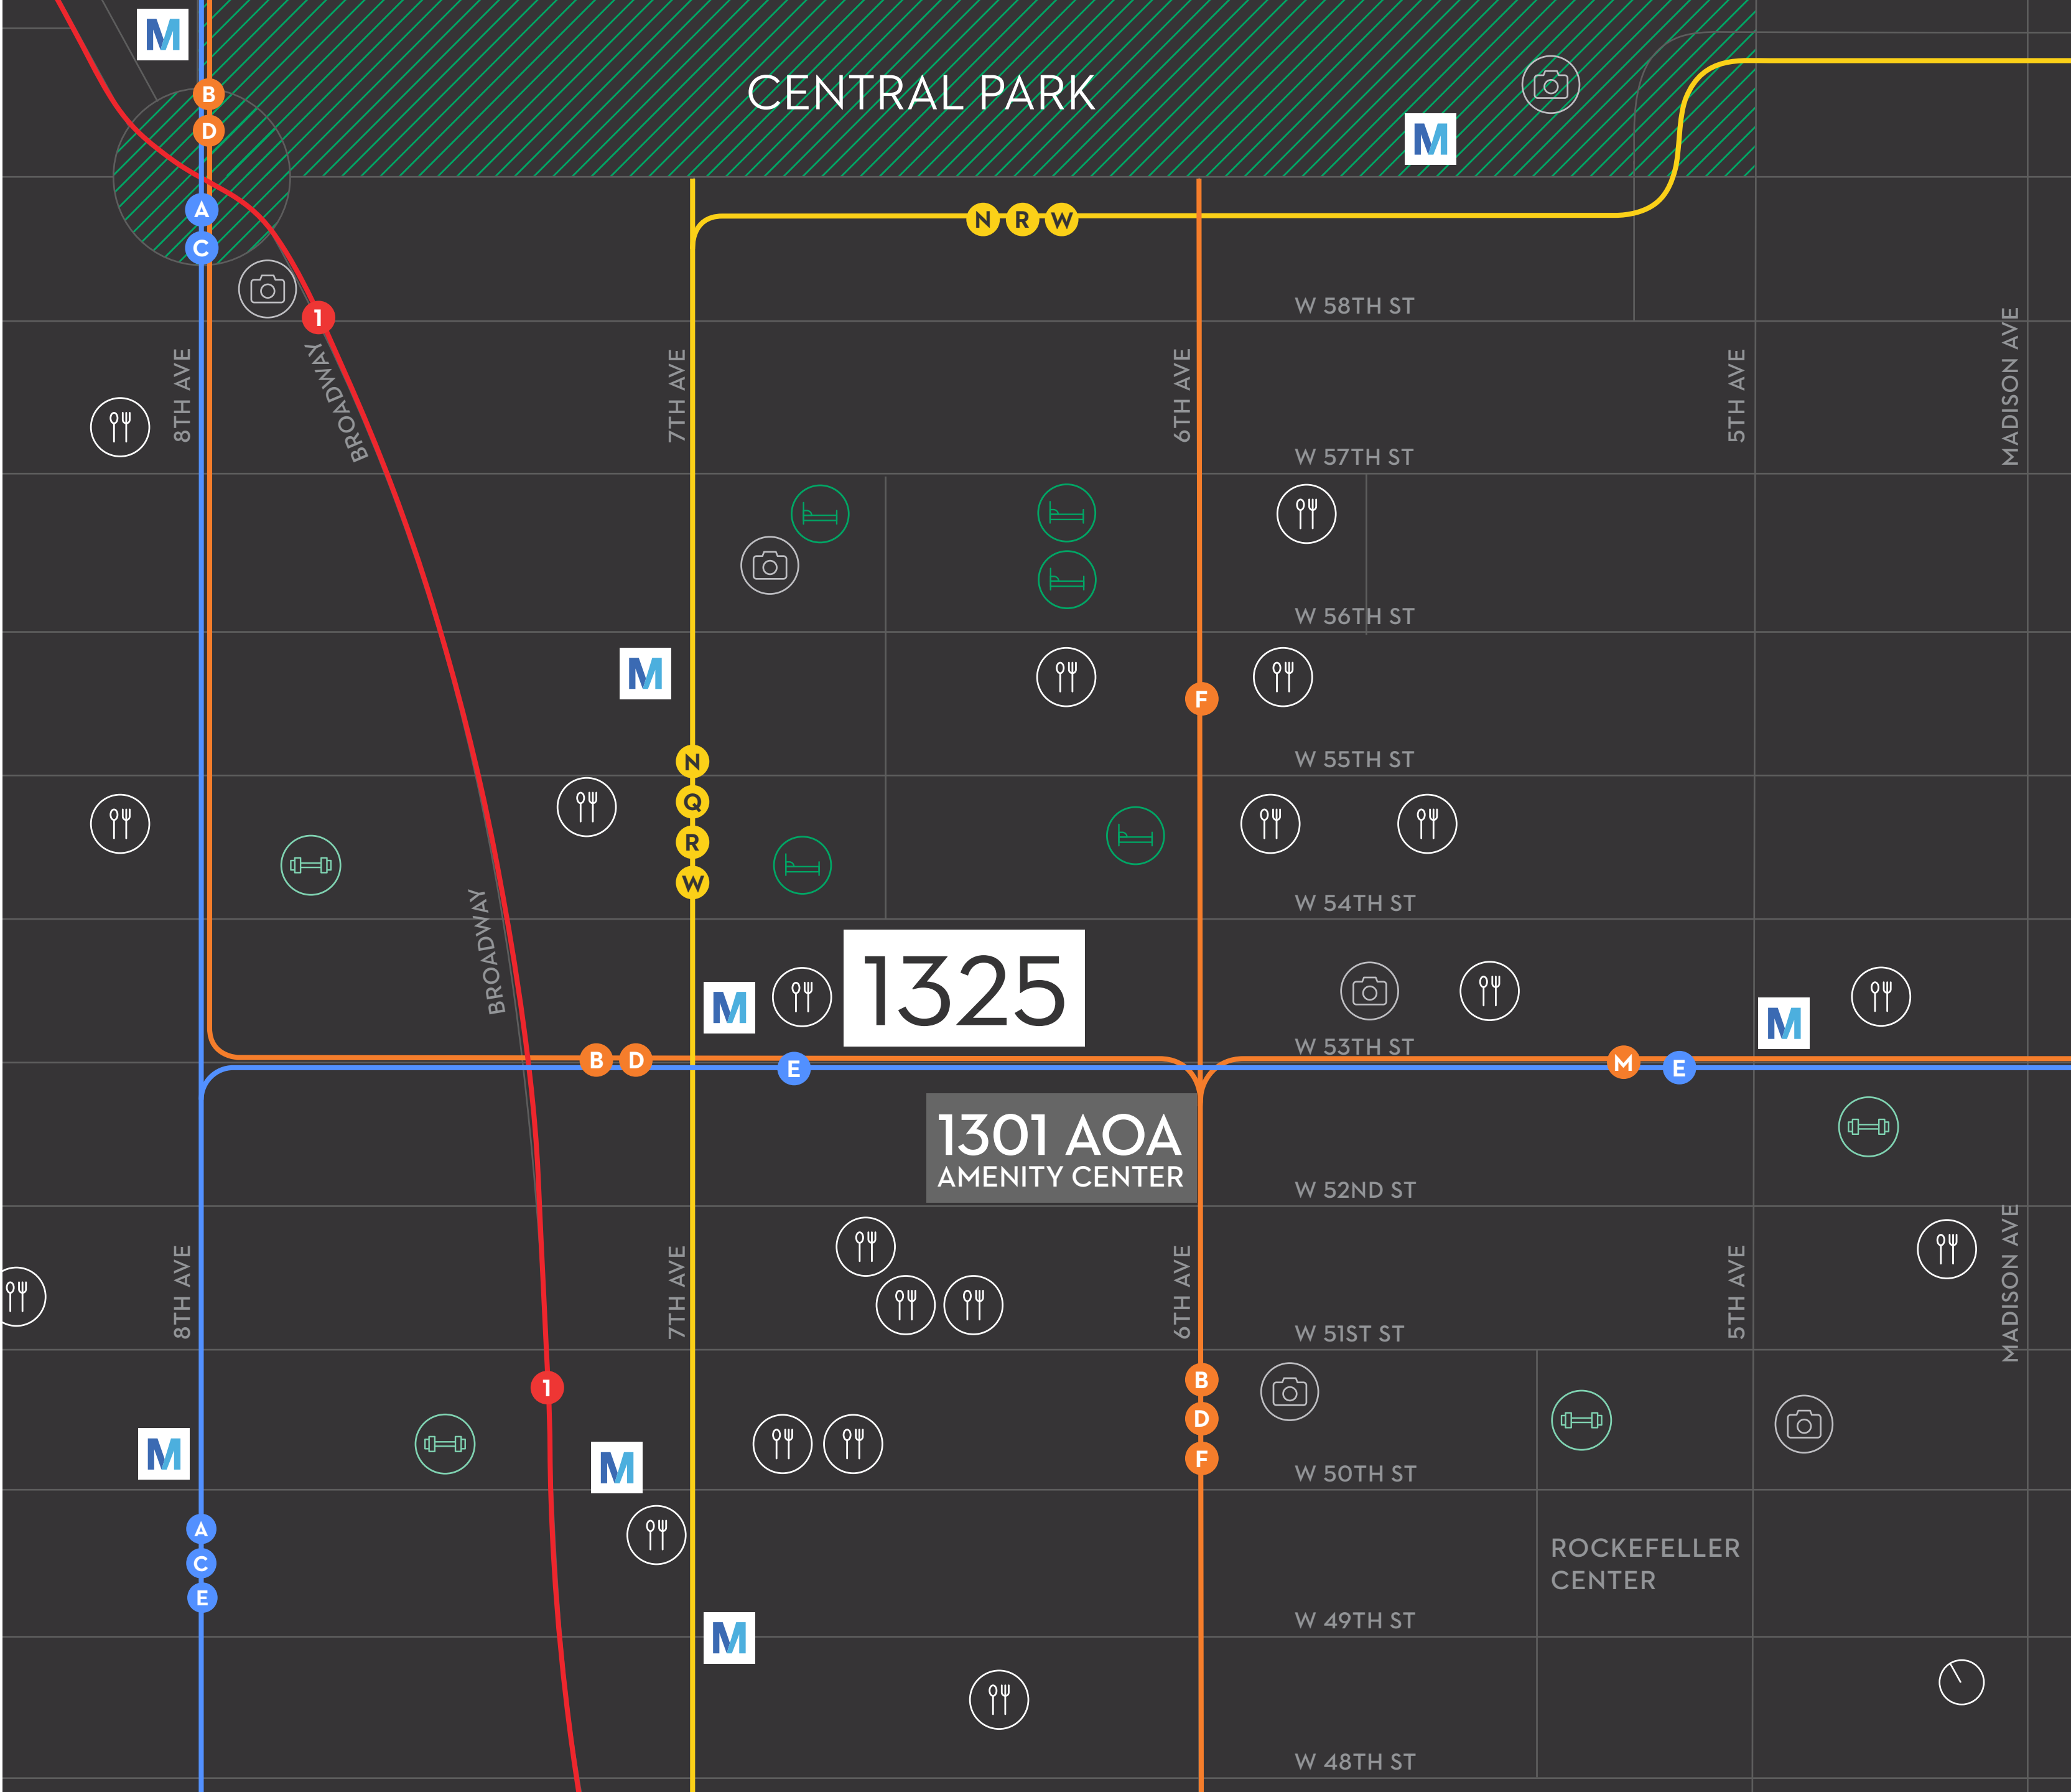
M
CENTRAL PARK
M
B
D
A
C
N R W
1
W 58TH ST
8TH AVE
BROADWAY
7TH AVE
6TH AVE
5TH AVE
MADISON AVE
W 57TH ST
W 56TH ST
M
F
W 55TH ST
N
Q
R
W
W 54TH ST
BROADWAY
M
1325
M
W 53TH ST
B D
E
M
E
1301 AOA
AMENITY CENTER
W 52ND ST
8TH AVE
7TH AVE
6TH AVE
5TH AVE
MADISON AVE
W 51ST ST
1
B
D
M
M
F
W 50TH ST
A
C
E
ROCKEFELLER CENTER
M
W 49TH ST
W 48TH ST